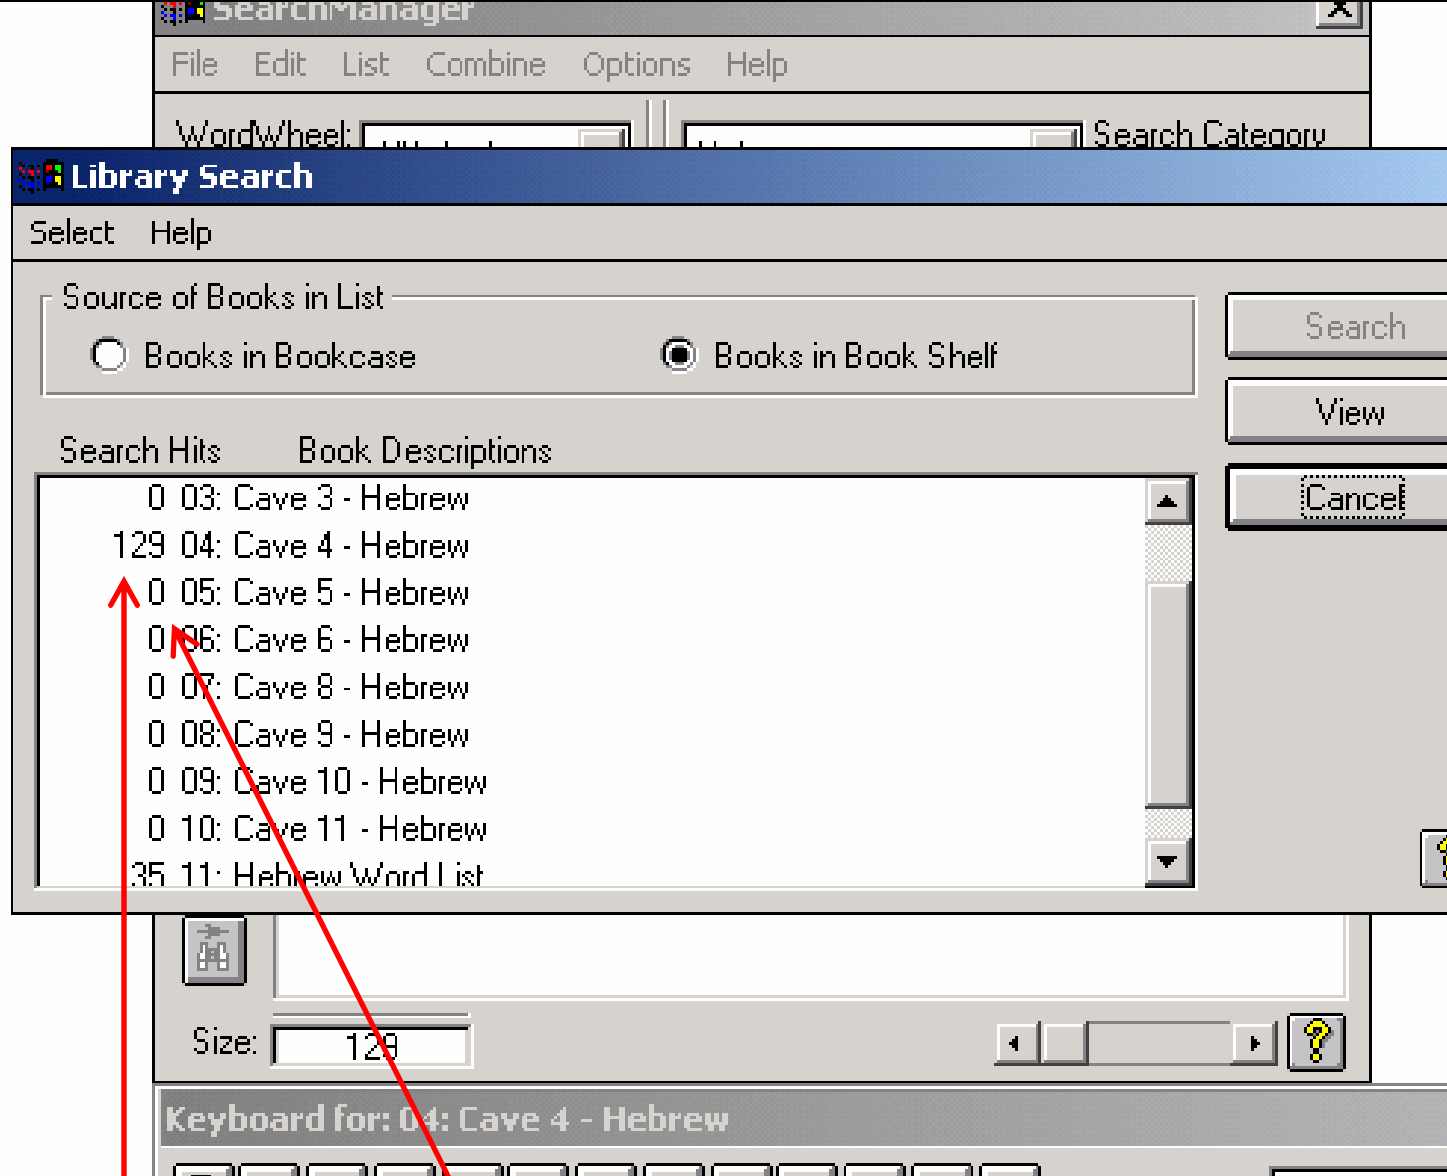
SearchManager

File Edit List Combine Options Help

WordWheel: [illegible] Search Category

Library Search

Select Help

Source of Books in List

Books in Bookcase

Books in Book Shelf

Search

View

Cancel

Search Hits Book Descriptions

0 03: Cave 3 - Hebrew
129 04: Cave 4 - Hebrew
0 05: Cave 5 - Hebrew
0 06: Cave 6 - Hebrew
0 07: Cave 8 - Hebrew
0 08: Cave 9 - Hebrew
0 09: Cave 10 - Hebrew
0 10: Cave 11 - Hebrew
35 11: Hebrew Word List

Size: 129

?

Keyboard for: 04: Cave 4 - Hebrew